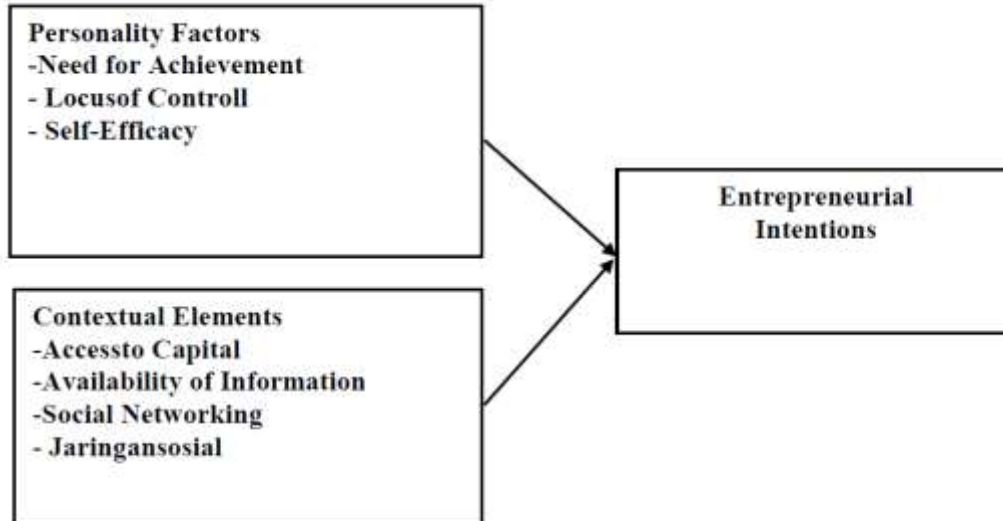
Personality Factors
-Need for Achievement
- Locusof Controll
- Self-Efficacy

Contextual Elements
-Accessto Capital
-Availability of Information
-Social Networking
- Jaringansosial

Entrepreneurial Intentions